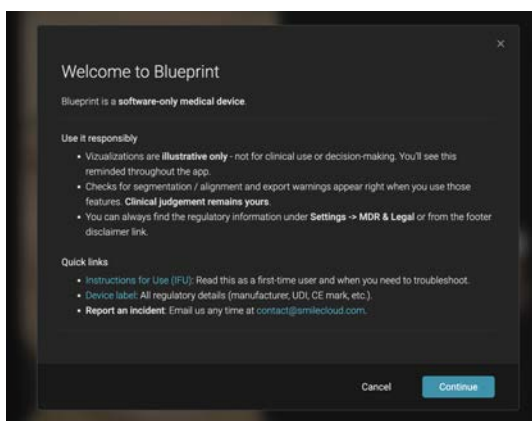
×

Welcome to Blueprint

Blueprint is a software-only medical device.

Use it responsibly

- Vizualizations are illustrative only - not for clinical use or decision-making. You'll see this reminded throughout the app.
- Checks for segmentation / alignment and export warnings appear right when you use those features. Clinical judgement remains yours.
- You can always find the regulatory information under Settings -> MDR & Legal or from the footer disclaimer link.

Quick links

- Instructions for Use (IFU): Read this as a first-time user and when you need to troubleshoot.
- Device label: All regulatory details (manufacturer, UDI, CE mark, etc.).
- Report an incident: Email us any time at contact@smilecloud.com.

Cancel Continue